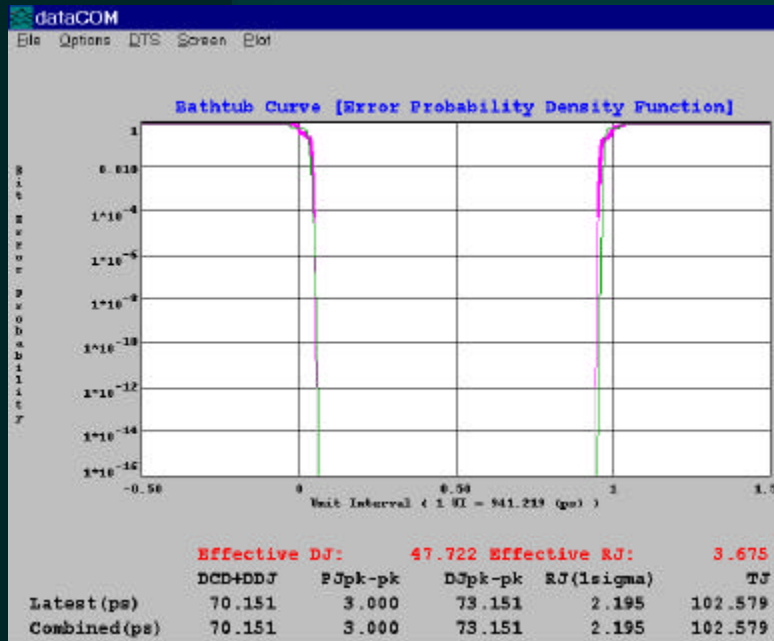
dataCOM
File Options DTS Screen Plot

Bathtub Curve [Error Probability Density Function]

Bit Error Probability

1
0.010
1*10$^{-4}$
1*10$^{-6}$
1*10$^{-8}$
1*10$^{-10}$
1*10$^{-12}$
1*10$^{-14}$
1*10$^{-16}$

-0.50 0 0.50 1 1.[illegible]
Unit Interval ( 1 UI = 941.219 (ps) )

Effective DJ: 47.722 Effective RJ: 3.675

| | DCD+DDJ | PJpk-pk | DJpk-pk | RJ(1sigma) | TJ |
|---|---|---|---|---|---|
| Latest(ps) | 70.151 | 3.000 | 73.151 | 2.195 | 102.579 |
| Combined(ps) | 70.151 | 3.000 | 73.151 | 2.195 | 102.579 |